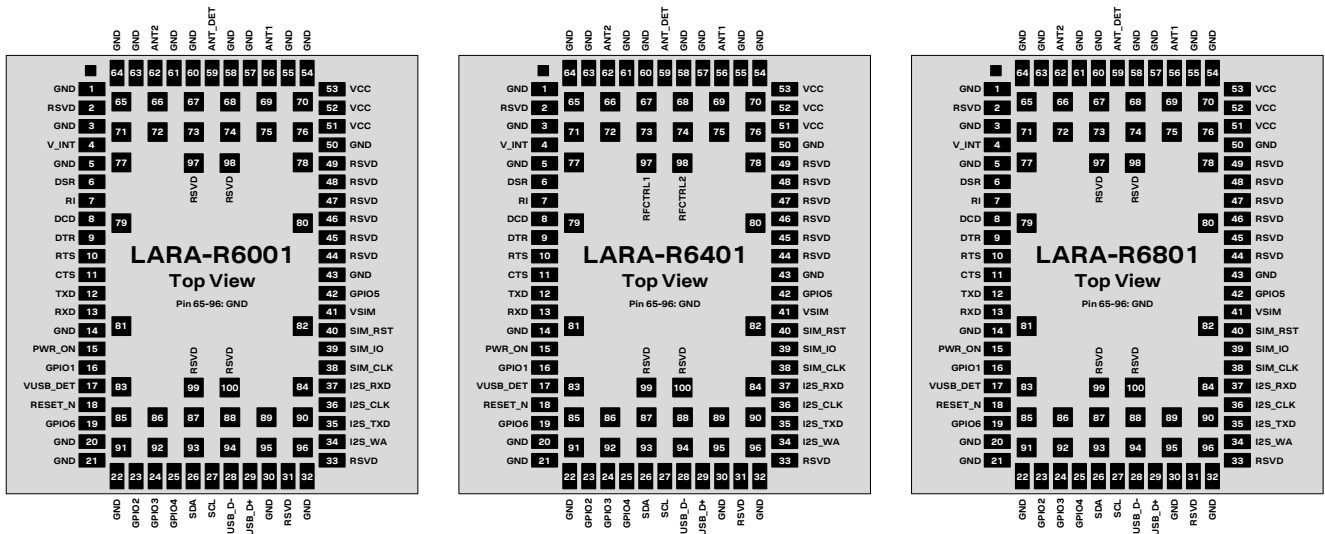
GND GND ANT2 GND GND ANT_DET GND GND ANT1 GND GND

64 63 62 61 60 59 58 57 56 55 54

GND 1
RSVD 2
GND 3
V_INT 4
GND 5
DSR 6
RI 7
DCD 8
DTR 9
RTS 10
CTS 11
TXD 12
RXD 13
GND 14
PWR_ON 15
GPIO1 16
VUSB_DET 17
RESET_N 18
GPIO6 19
GND 20
GND 21

65 66 67 68 69 70
71 72 73 74 75 76
77 97 98 78
RSVD RSVD
79 80

LARA-R6001
Top View
Pin 65-96: GND

81 82
RSVD RSVD
83 99 100 84
85 86 87 88 89 90
91 92 93 94 95 96

53 VCC
52 VCC
51 VCC
50 GND
49 RSVD
48 RSVD
47 RSVD
46 RSVD
45 RSVD
44 RSVD
43 GND
42 GPIO5
41 VSIM
40 SIM_RST
39 SIM_IO
38 SIM_CLK
37 I2S_RXD
36 I2S_CLK
35 I2S_TXD
34 I2S_WA
33 RSVD

22 23 24 25 26 27 28 29 30 31 32

GND GPIO2 GPIO3 GPIO4 SDA SCL USB_D- USB_D+ GND RSVD GND

GND GND ANT2 GND GND ANT_DET GND GND ANT1 GND GND

64 63 62 61 60 59 58 57 56 55 54

GND 1
RSVD 2
GND 3
V_INT 4
GND 5
DSR 6
RI 7
DCD 8
DTR 9
RTS 10
CTS 11
TXD 12
RXD 13
GND 14
PWR_ON 15
GPIO1 16
VUSB_DET 17
RESET_N 18
GPIO6 19
GND 20
GND 21

65 66 67 68 69 70
71 72 73 74 75 76
77 97 98 78
RFCTRL1 RFCTRL2
79 80

LARA-R6401
Top View
Pin 65-96: GND

81 82
RSVD RSVD
83 99 100 84
85 86 87 88 89 90
91 92 93 94 95 96

53 VCC
52 VCC
51 VCC
50 GND
49 RSVD
48 RSVD
47 RSVD
46 RSVD
45 RSVD
44 RSVD
43 GND
42 GPIO5
41 VSIM
40 SIM_RST
39 SIM_IO
38 SIM_CLK
37 I2S_RXD
36 I2S_CLK
35 I2S_TXD
34 I2S_WA
33 RSVD

22 23 24 25 26 27 28 29 30 31 32

GND GPIO2 GPIO3 GPIO4 SDA SCL USB_D- USB_D+ GND RSVD GND

GND GND ANT2 GND GND ANT_DET GND GND ANT1 GND GND

64 63 62 61 60 59 58 57 56 55 54

GND 1
RSVD 2
GND 3
V_INT 4
GND 5
DSR 6
RI 7
DCD 8
DTR 9
RTS 10
CTS 11
TXD 12
RXD 13
GND 14
PWR_ON 15
GPIO1 16
VUSB_DET 17
RESET_N 18
GPIO6 19
GND 20
GND 21

65 66 67 68 69 70
71 72 73 74 75 76
77 97 98 78
RSVD RSVD
79 80

LARA-R6801
Top View
Pin 65-96: GND

81 82
RSVD RSVD
83 99 100 84
85 86 87 88 89 90
91 92 93 94 95 96

53 VCC
52 VCC
51 VCC
50 GND
49 RSVD
48 RSVD
47 RSVD
46 RSVD
45 RSVD
44 RSVD
43 GND
42 GPIO5
41 VSIM
40 SIM_RST
39 SIM_IO
38 SIM_CLK
37 I2S_RXD
36 I2S_CLK
35 I2S_TXD
34 I2S_WA
33 RSVD

22 23 24 25 26 27 28 29 30 31 32

GND GPIO2 GPIO3 GPIO4 SDA SCL USB_D- USB_D+ GND RSVD GND